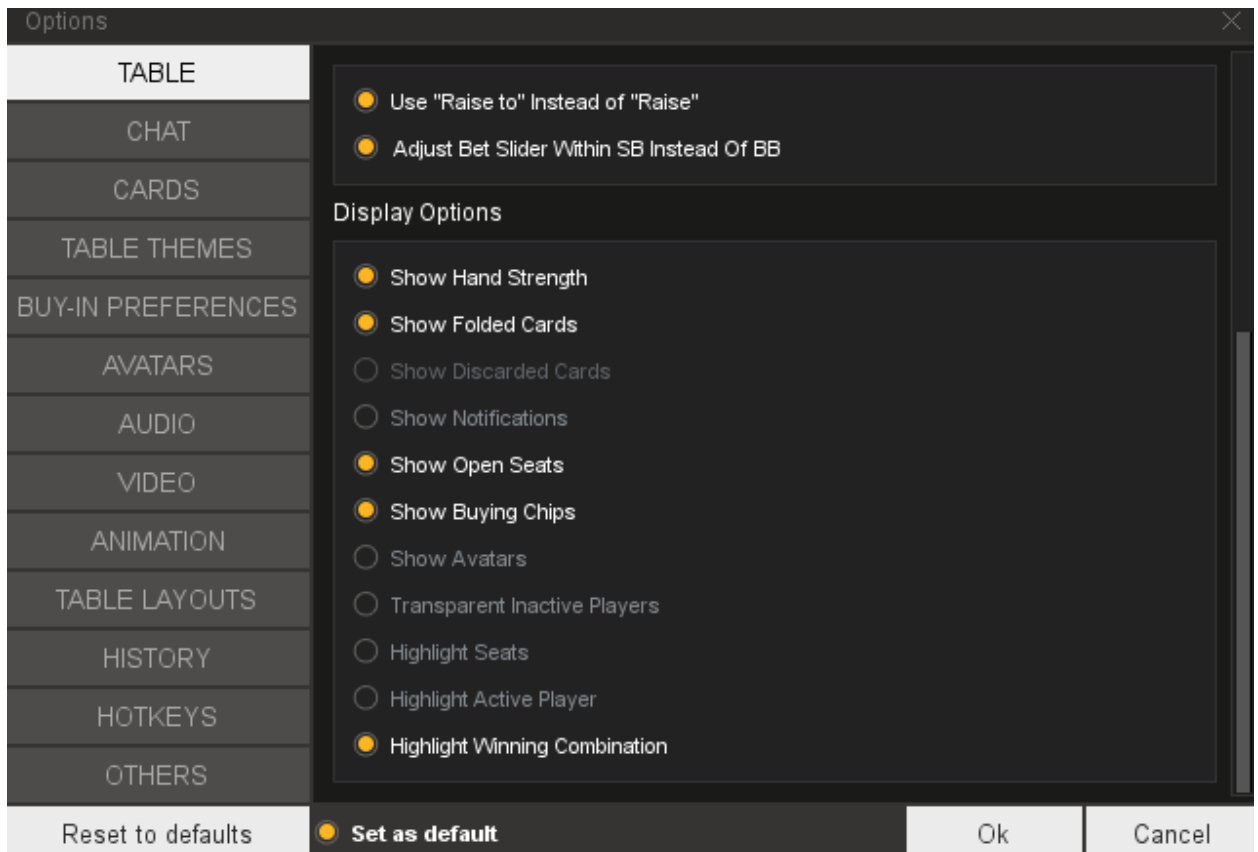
Options

TABLE
CHAT
CARDS
TABLE THEMES
BUY-IN PREFERENCES
AVATARS
AUDIO
VIDEO
ANIMATION
TABLE LAYOUTS
HISTORY
HOTKEYS
OTHERS

Use "Raise to" Instead of "Raise"
Adjust Bet Slider Within SB Instead Of BB

Display Options

Show Hand Strength
Show Folded Cards
Show Discarded Cards
Show Notifications
Show Open Seats
Show Buying Chips
Show Avatars
Transparent Inactive Players
Highlight Seats
Highlight Active Player
Highlight Winning Combination

Reset to defaults
Set as default
Ok
Cancel